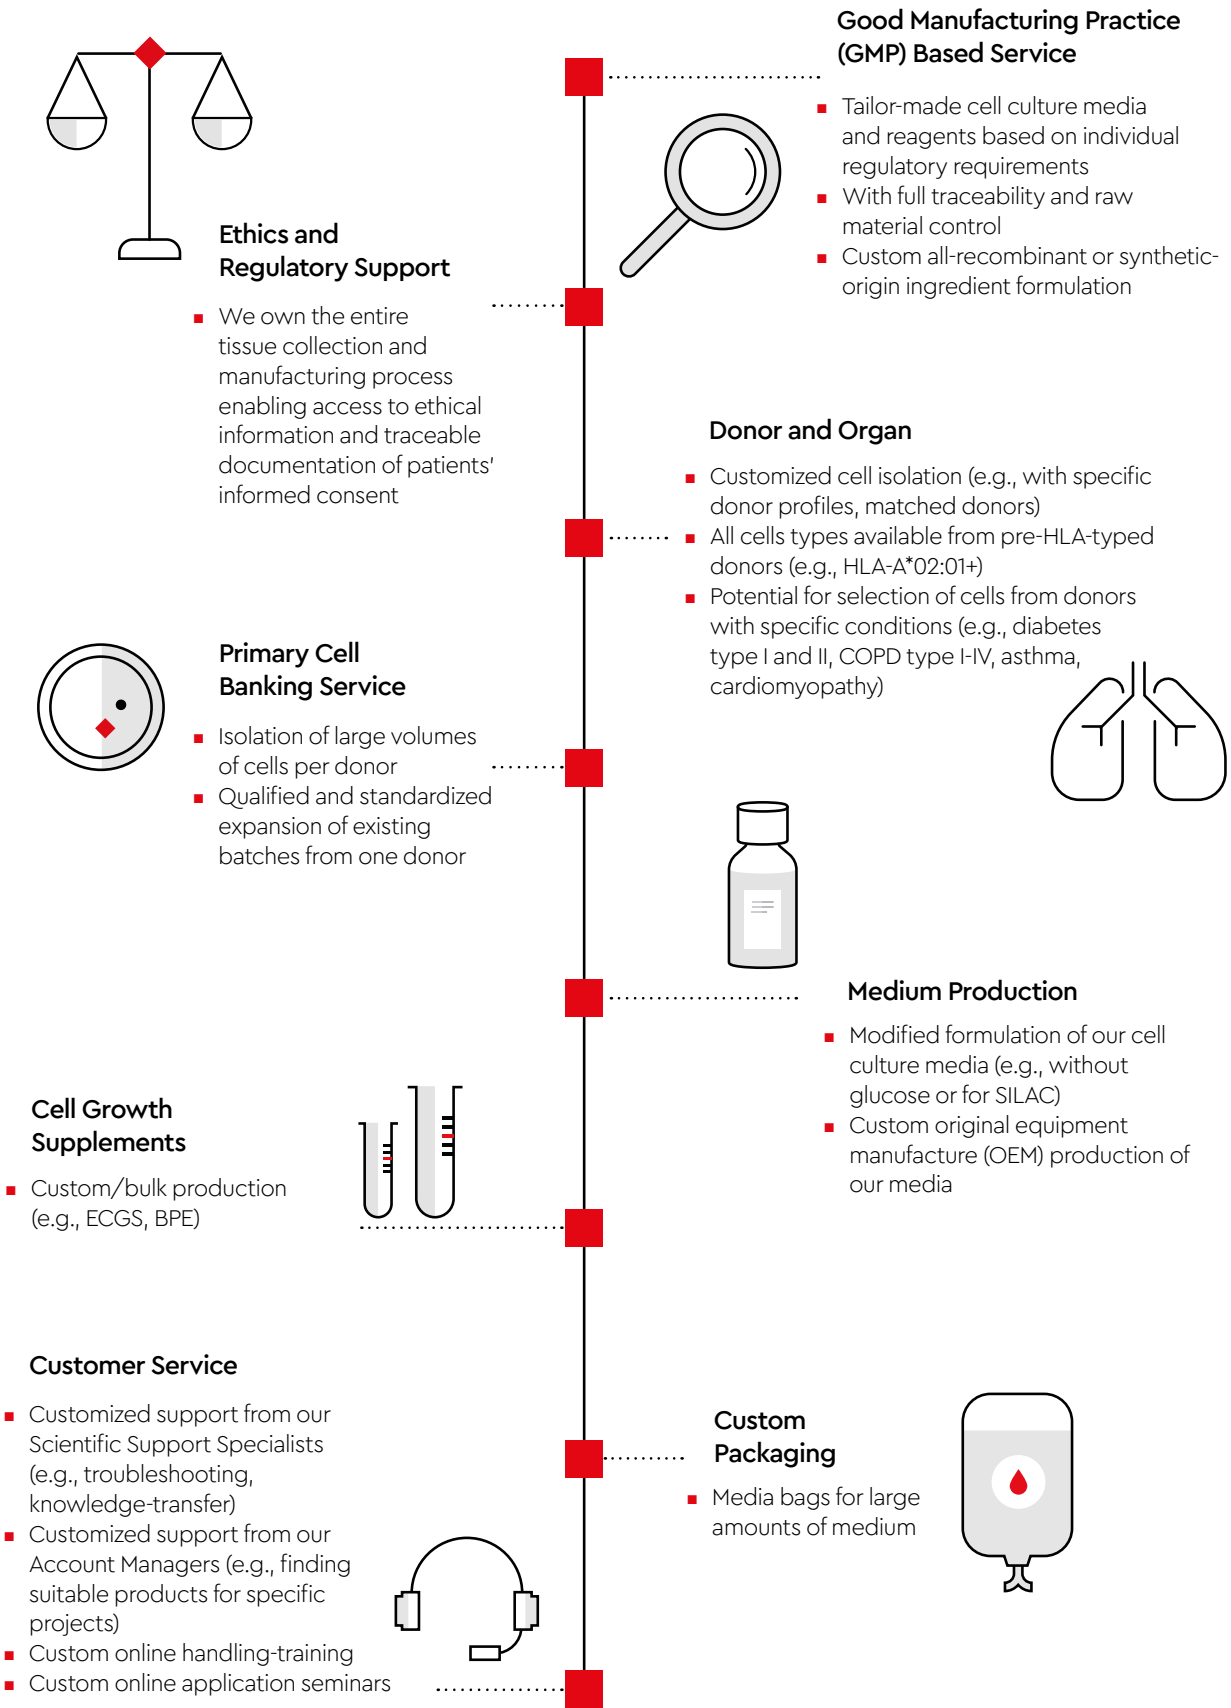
Good Manufacturing Practice (GMP) Based Service

- Tailor-made cell culture media and reagents based on individual regulatory requirements
- With full traceability and raw material control
- Custom all-recombinant or synthetic-origin ingredient formulation

Ethics and Regulatory Support

- We own the entire tissue collection and manufacturing process enabling access to ethical information and traceable documentation of patients' informed consent

Donor and Organ

- Customized cell isolation (e.g., with specific donor profiles, matched donors)
- All cells types available from pre-HLA-typed donors (e.g., HLA-A*02:01+)
- Potential for selection of cells from donors with specific conditions (e.g., diabetes type I and II, COPD type I-IV, asthma, cardiomyopathy)

Primary Cell Banking Service

- Isolation of large volumes of cells per donor
- Qualified and standardized expansion of existing batches from one donor

Medium Production

- Modified formulation of our cell culture media (e.g., without glucose or for SILAC)
- Custom original equipment manufacture (OEM) production of our media

Cell Growth Supplements

- Custom/bulk production (e.g., ECGS, BPE)

Customer Service

- Customized support from our Scientific Support Specialists (e.g., troubleshooting, knowledge-transfer)
- Customized support from our Account Managers (e.g., finding suitable products for specific projects)
- Custom online handling-training
- Custom online application seminars

Custom Packaging

- Media bags for large amounts of medium